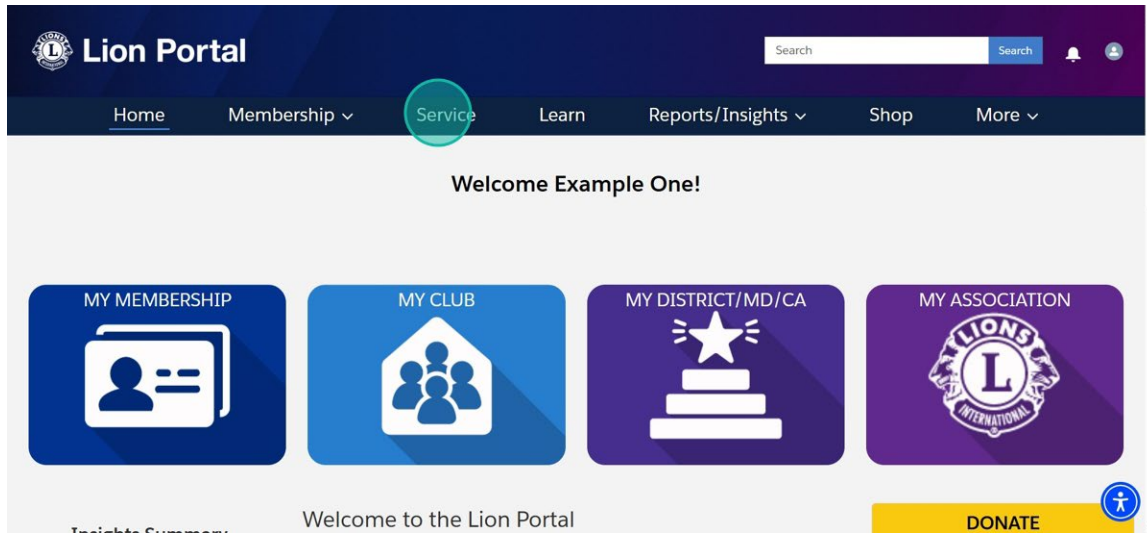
Lion Portal

Search

Search

Home

Membership

Service

Learn

Reports/Insights

Shop

More

Welcome Example One!

MY MEMBERSHIP

MY CLUB

MY DISTRICT/MD/CA

MY ASSOCIATION

LIONS

L

INTERNATIONAL

Insights Summary

Welcome to the Lion Portal

DONATE